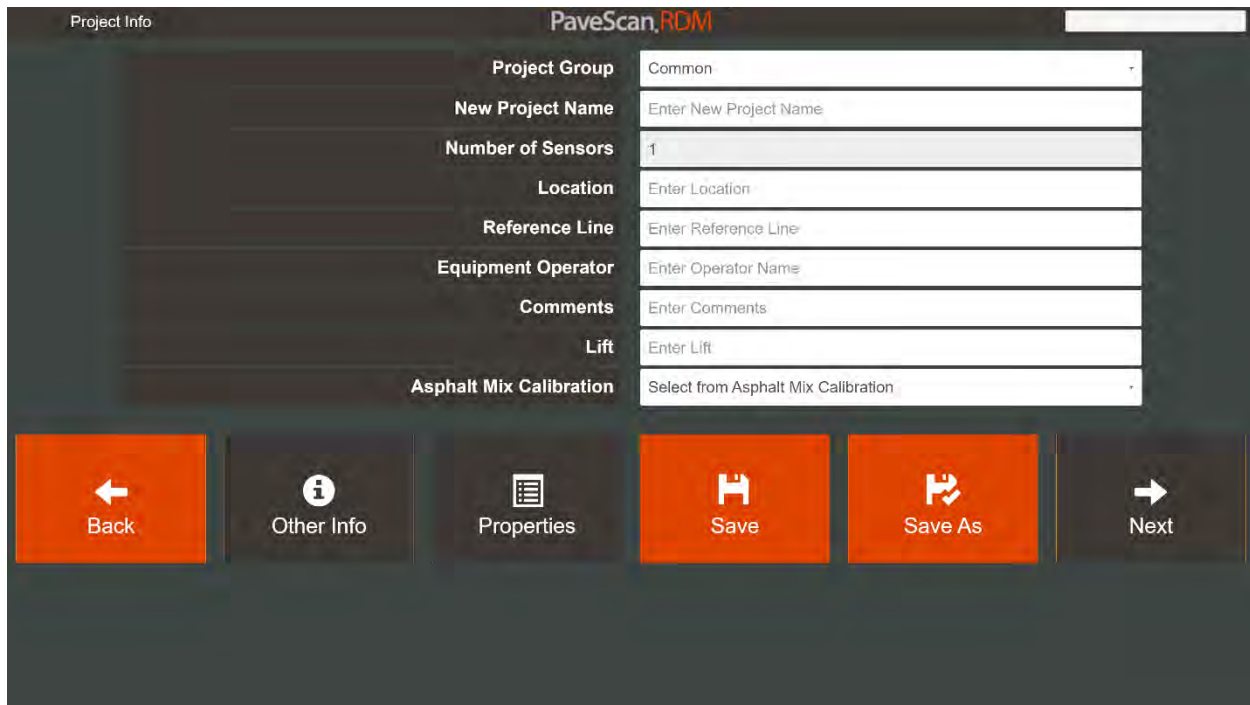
Project Info

PaveScan RDM

| | |
|---|---|
| Project Group | Common |
| New Project Name | Enter New Project Name |
| Number of Sensors | 1 |
| Location | Enter Location |
| Reference Line | Enter Reference Line |
| Equipment Operator | Enter Operator Name |
| Comments | Enter Comments |
| Lift | Enter Lift |
| Asphalt Mix Calibration | Select from Asphalt Mix Calibration |

Back

Other Info

Properties

Save

Save As

Next